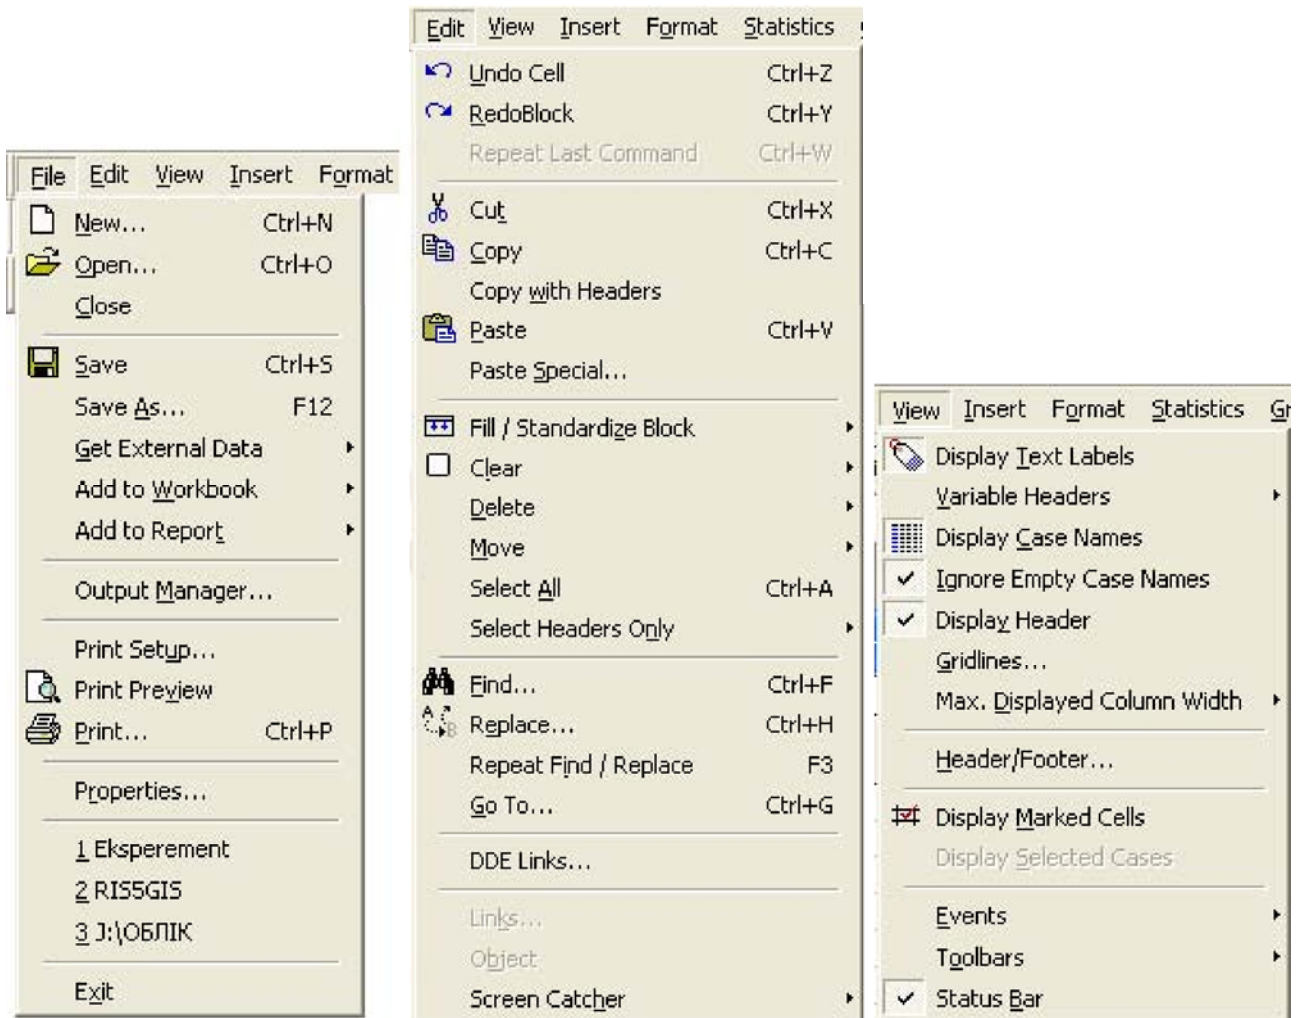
File Edit View Insert Format

New... Ctrl+N
Open... Ctrl+O
Close
Save Ctrl+S
Save As... F12
Get External Data
Add to Workbook
Add to Report
Output Manager...
Print Setup...
Print Preview
Print... Ctrl+P
Properties...
1 Eksperement
2 RISSGIS
3 J:\ОБЛІК
Exit

Edit View Insert Format Statistics

Undo Cell Ctrl+Z
RedoBlock Ctrl+Y
Repeat Last Command Ctrl+W
Cut Ctrl+X
Copy Ctrl+C
Copy with Headers
Paste Ctrl+V
Paste Special...
Fill / Standardize Block
Clear
Delete
Move
Select All Ctrl+A
Select Headers Only
Find... Ctrl+F
Replace... Ctrl+H
Repeat Find / Replace F3
Go To... Ctrl+G
DDE Links...
Links...
Object
Screen Catcher

View Insert Format Statistics Gr

Display Text Labels
Variable Headers
Display Case Names
Ignore Empty Case Names
Display Header
Gridlines...
Max. Displayed Column Width
Header/Footer...
Display Marked Cells
Display Selected Cases
Events
Toolbars
Status Bar